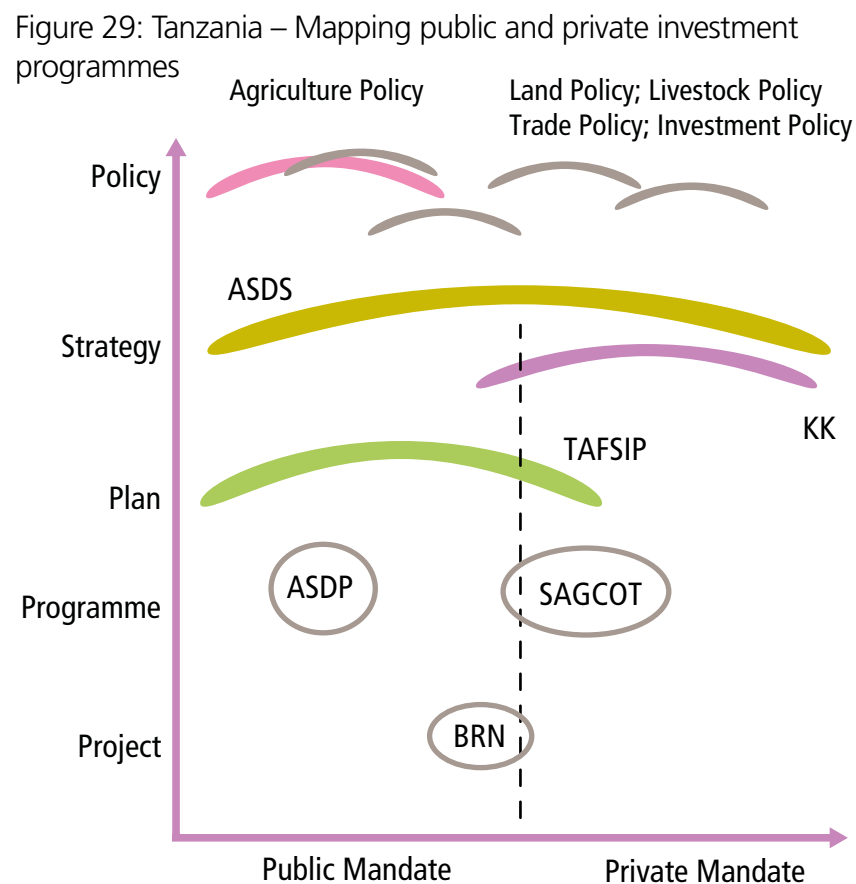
Figure 29: Tanzania – Mapping public and private investment programmes

Agriculture Policy

Land Policy; Livestock Policy
Trade Policy; Investment Policy

Policy

ASDS

Strategy

KK

TAFSIP

Plan

ASDP

SAGCOT

Programme

BRN

Project

Public Mandate

Private Mandate